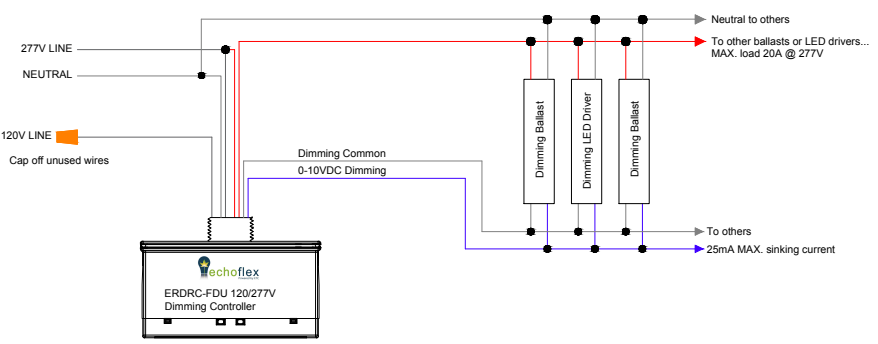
Neutral to others

277V LINE

To other ballasts or LED drivers...
MAX. load 20A @ 277V

NEUTRAL

120V LINE

Cap off unused wires

Dimming Ballast

Dimming LED Driver

Dimming Ballast

Dimming Common

0-10VDC Dimming

To others

25mA MAX. sinking current

echoflex

ERDRC-FDU 120/277V
Dimming Controller